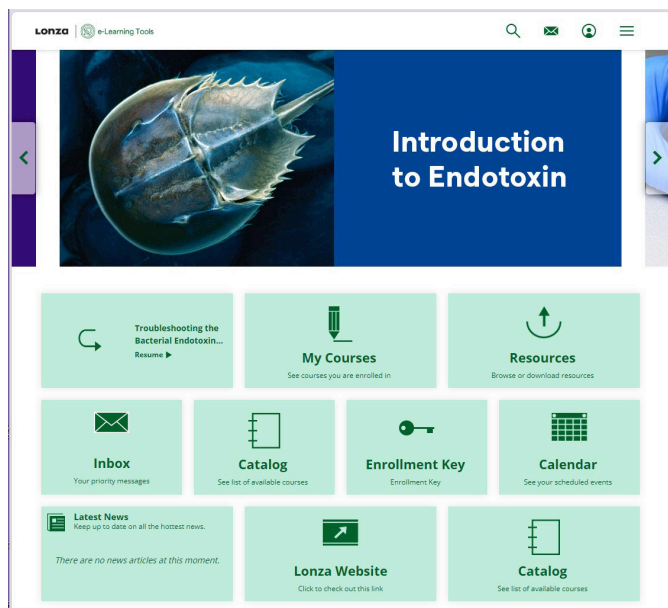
Lonza | e-Learning Tools

Introduction to Endotoxin

Troubleshooting the Bacterial Endotoxin...
Resume ▶

My Courses
See courses you are enrolled in

Resources
Browse or download resources

Inbox
Your priority messages

Catalog
See list of available courses

Enrollment Key
Enrollment Key

Calendar
See your scheduled events

Latest News
Keep up to date on all the hottest news.

There are no news articles at this moment.

Lonza Website
Click to check out this link

Catalog
See list of available courses